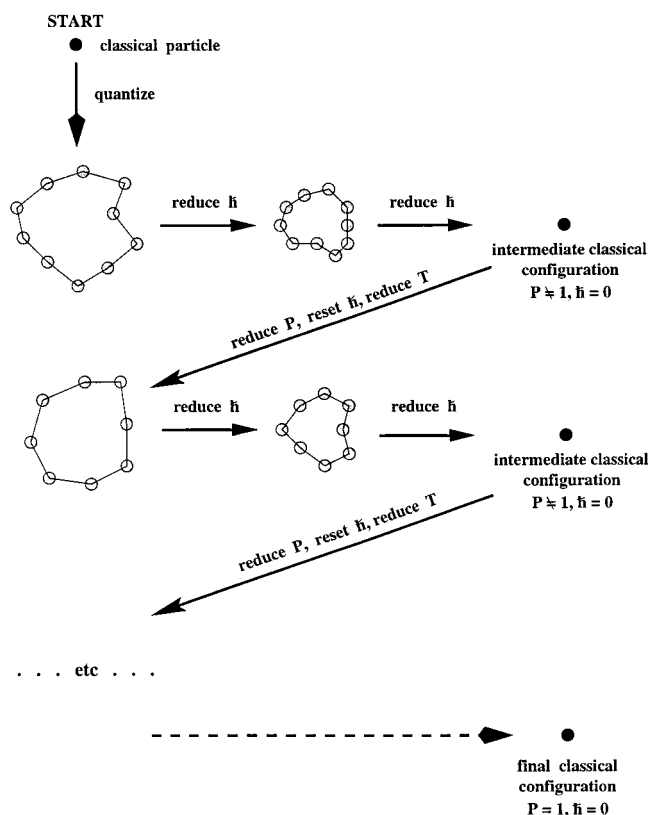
START

classical particle

quantize

reduce ħ

reduce ħ

intermediate classical configuration
$P \neq 1, \hbar = 0$

reduce P, reset ħ, reduce T

reduce ħ

reduce ħ

intermediate classical configuration
$P \neq 1, \hbar = 0$

reduce P, reset ħ, reduce T

. . . etc . . .

final classical configuration
$P = 1, \hbar = 0$